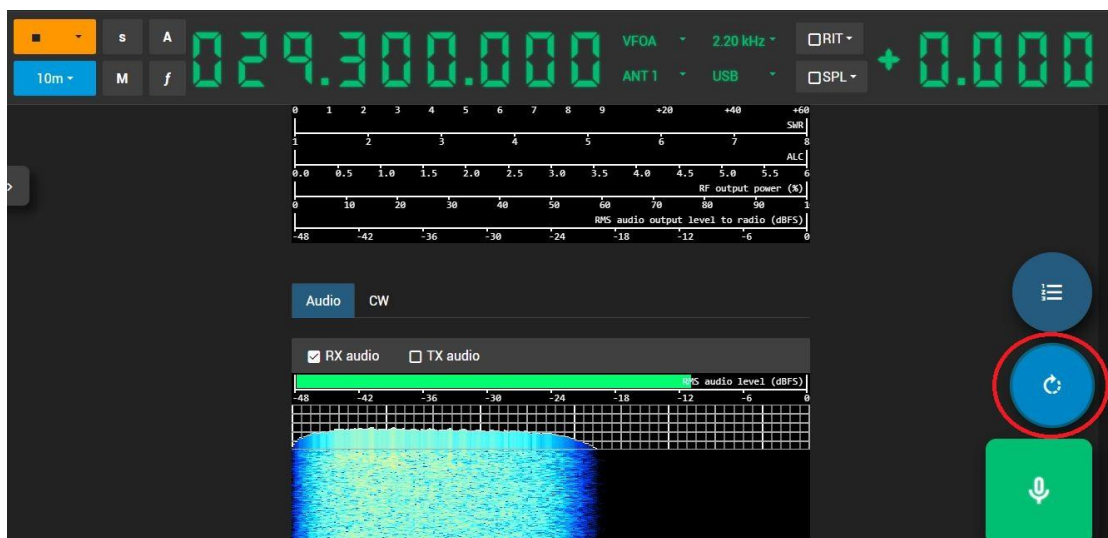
■ S A 029.300.000 VFOA 2.20 kHz RIT
10m M f ANT 1 USB SPL + 0.000

0 1 2 3 4 5 6 7 8 9 +20 +40 +60
SWR
1 2 3 4 5 6 7 8
ALC
0.0 0.5 1.0 1.5 2.0 2.5 3.0 3.5 4.0 4.5 5.0 5.5 6
RF output power (%)
0 10 20 30 40 50 60 70 80 90 1
RMS audio output level to radio (dBFS)
-48 -42 -36 -30 -24 -18 -12 -6 0

Audio CW

RX audio TX audio

RMS audio level (dBFS)
-48 -42 -36 -30 -24 -18 -12 -6 0